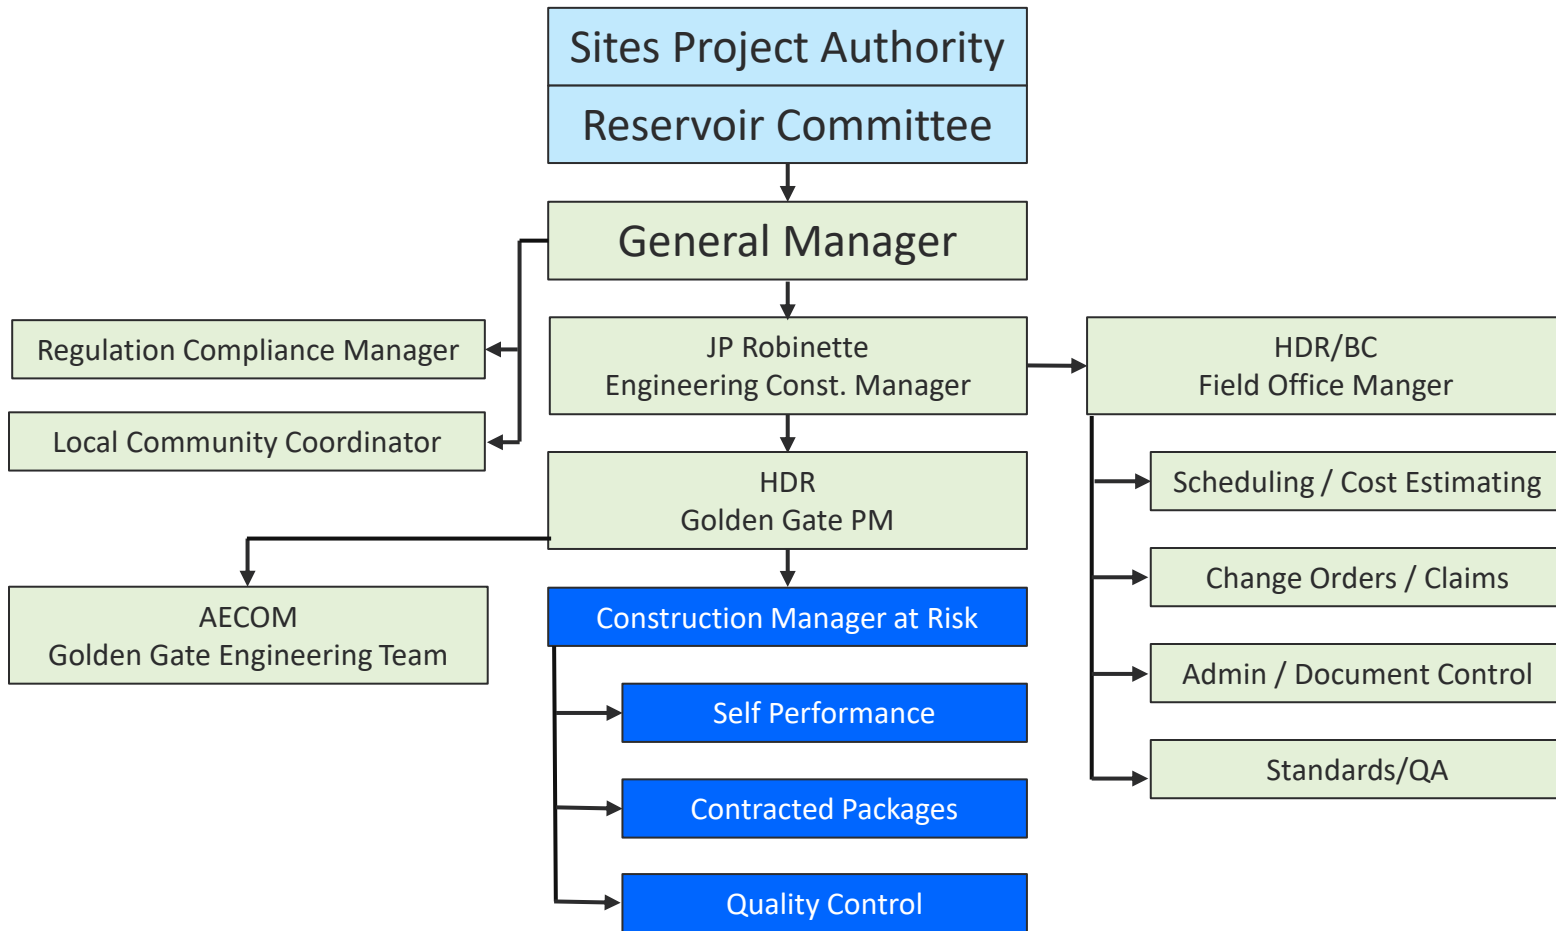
Sites Project Authority

Reservoir Committee

General Manager

Regulation Compliance Manager

Local Community Coordinator

JP Robinette
Engineering Const. Manager

HDR/BC
Field Office Manger

HDR
Golden Gate PM

AECOM
Golden Gate Engineering Team

Construction Manager at Risk

Self Performance

Contracted Packages

Quality Control

Scheduling / Cost Estimating

Change Orders / Claims

Admin / Document Control

Standards/QA